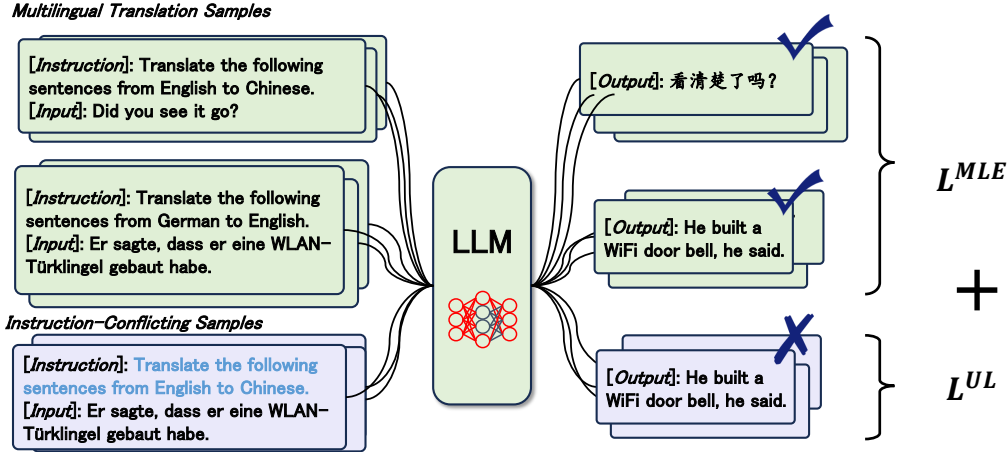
Multilingual Translation Samples

[Instruction]: Translate the following sentences from English to Chinese.
[Input]: Did you see it go?

[Instruction]: Translate the following sentences from German to English.
[Input]: Er sagte, dass er eine WLAN-Türklingel gebaut habe.

Instruction-Conflicting Samples

[Instruction]: Translate the following sentences from English to Chinese.
[Input]: Er sagte, dass er eine WLAN-Türklingel gebaut habe.

LLM

[Output]: 看清楚了吗？

[Output]: He built a WiFi door bell, he said.

[Output]: He built a WiFi door bell, he said.

$L^{MLE}$

+

$L^{UL}$